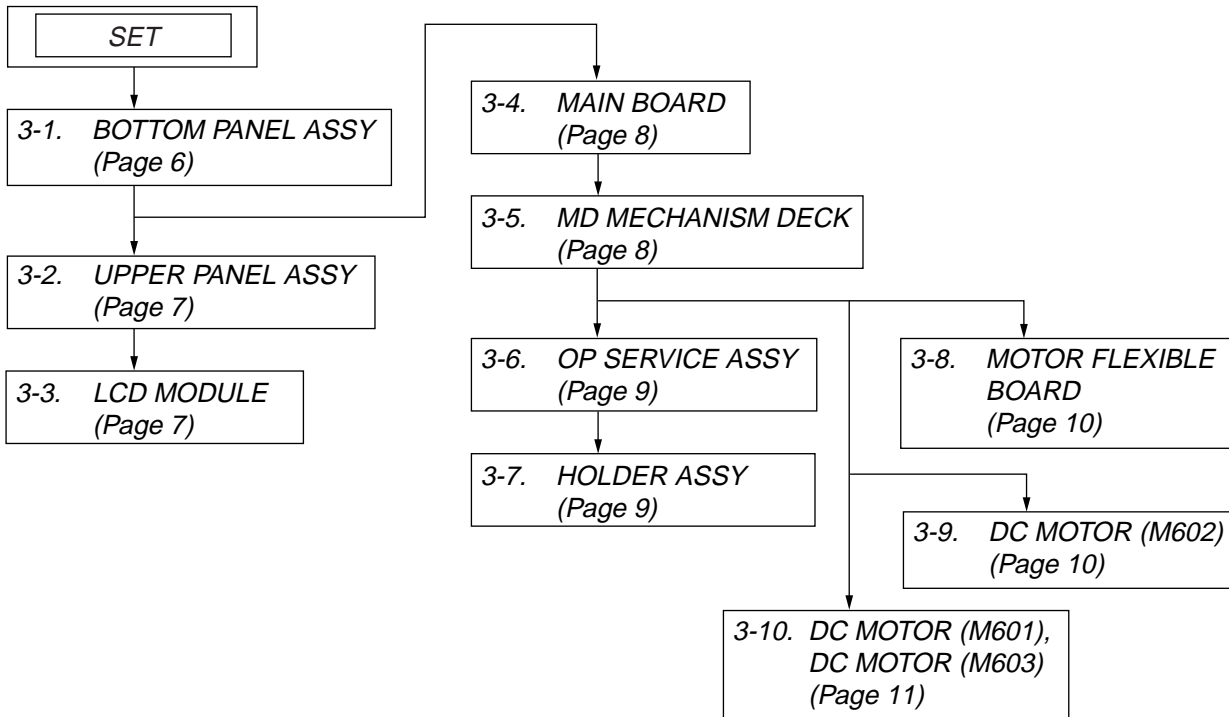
SET

3-1. BOTTOM PANEL ASSY (Page 6)

3-2. UPPER PANEL ASSY (Page 7)

3-3. LCD MODULE (Page 7)

3-4. MAIN BOARD (Page 8)

3-5. MD MECHANISM DECK (Page 8)

3-6. OP SERVICE ASSY (Page 9)

3-7. HOLDER ASSY (Page 9)

3-8. MOTOR FLEXIBLE BOARD (Page 10)

3-9. DC MOTOR (M602) (Page 10)

3-10. DC MOTOR (M601), DC MOTOR (M603) (Page 11)